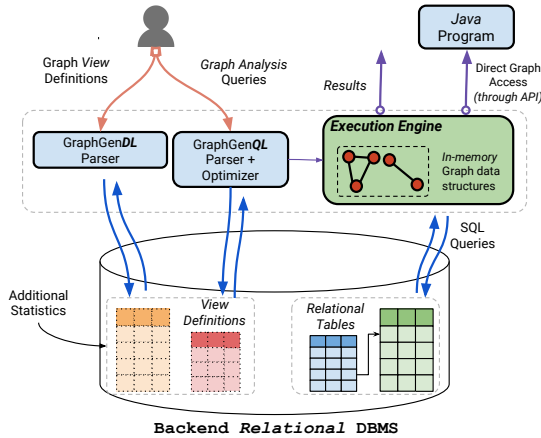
Java Program

Graph View Definitions

Graph Analysis Queries

Results

Direct Graph Access (through API)

GraphGenDL Parser

GraphGenQL Parser + Optimizer

Execution Engine

In-memory Graph data structures

SQL Queries

Additional Statistics

View Definitions

Relational Tables

Backend Relational DBMS